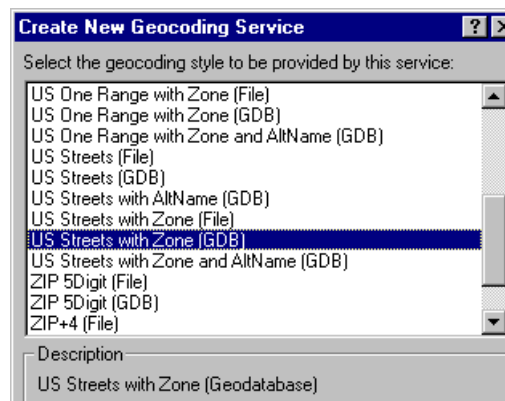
Create New Geocoding Service

Select the geocoding style to be provided by this service:

US One Range with Zone (File)
US One Range with Zone (GDB)
US One Range with Zone and AltName (GDB)
US Streets (File)
US Streets (GDB)
US Streets with AltName (GDB)
US Streets with Zone (File)
US Streets with Zone (GDB)
US Streets with Zone and AltName (GDB)
ZIP 5Digit (File)
ZIP 5Digit (GDB)
ZIP+4 (File)

Description

US Streets with Zone (Geodatabase)